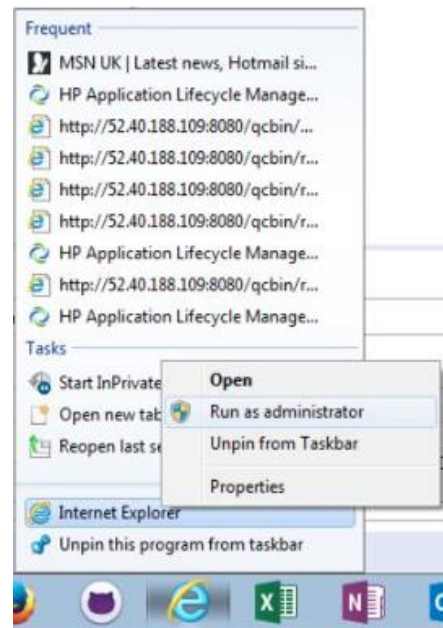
Frequent
MSN UK | Latest news, Hotmail si...
HP Application Lifecycle Manage...
http://52.40.188.109:8080/qcbin/...
http://52.40.188.109:8080/qcbin/r...
http://52.40.188.109:8080/qcbin/r...
http://52.40.188.109:8080/qcbin/r...
HP Application Lifecycle Manage...
http://52.40.188.109:8080/qcbin/r...
HP Application Lifecycle Manage...
Tasks
Start InPrivate
Open new tab
Reopen last se
Open
Run as administrator
Unpin from Taskbar
Properties
Internet Explorer
Unpin this program from taskbar